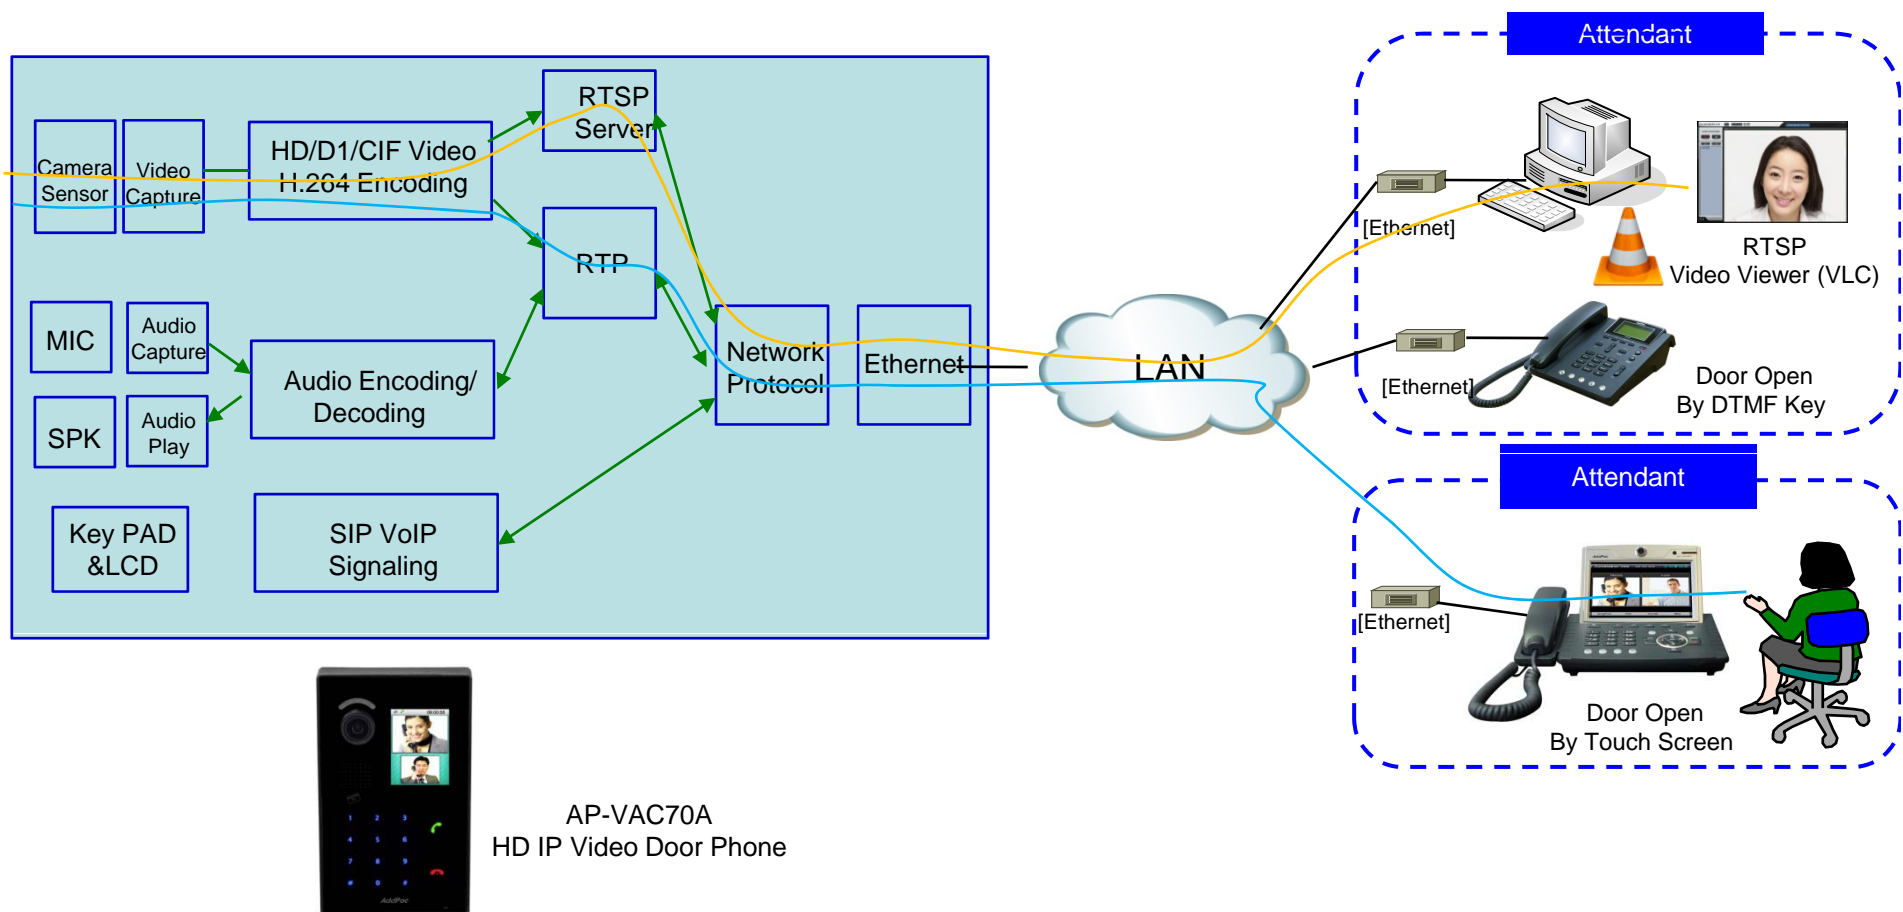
Camera Sensor

Video Capture

HD/D1/CIF Video H.264 Encoding

RTSP Server

RTP

MIC

Audio Capture

Audio Encoding/ Decoding

SPK

Audio Play

Network Protocol

Ethernet

Key PAD &LCD

SIP VoIP Signaling

LAN

Attendant

[Ethernet]

RTSP Video Viewer (VLC)

[Ethernet]

Door Open By DTMF Key

Attendant

[Ethernet]

Door Open By Touch Screen

AP-VAC70A
HD IP Video Door Phone